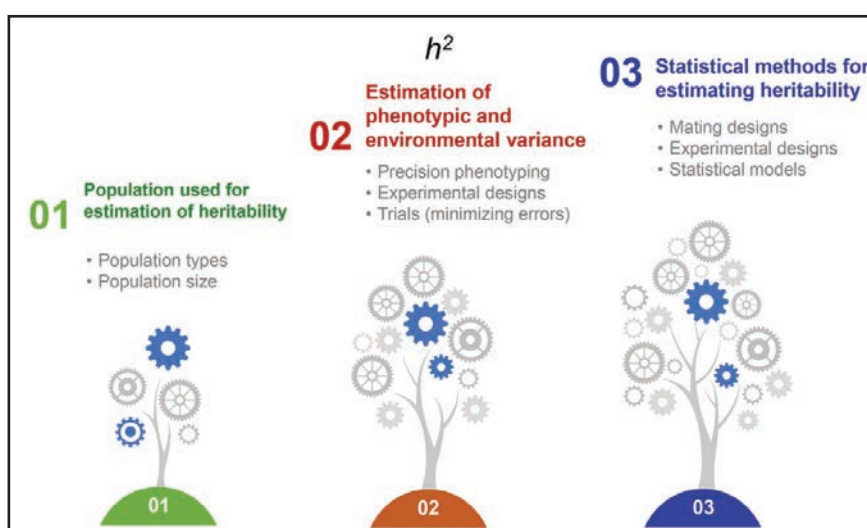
$h^2$

01 Population used for estimation of heritability

- Population types
- Population size

02 Estimation of phenotypic and environmental variance

- Precision phenotyping
- Experimental designs
- Trials (minimizing errors)

03 Statistical methods for estimating heritability

- Mating designs
- Experimental designs
- Statistical models

01

02

03